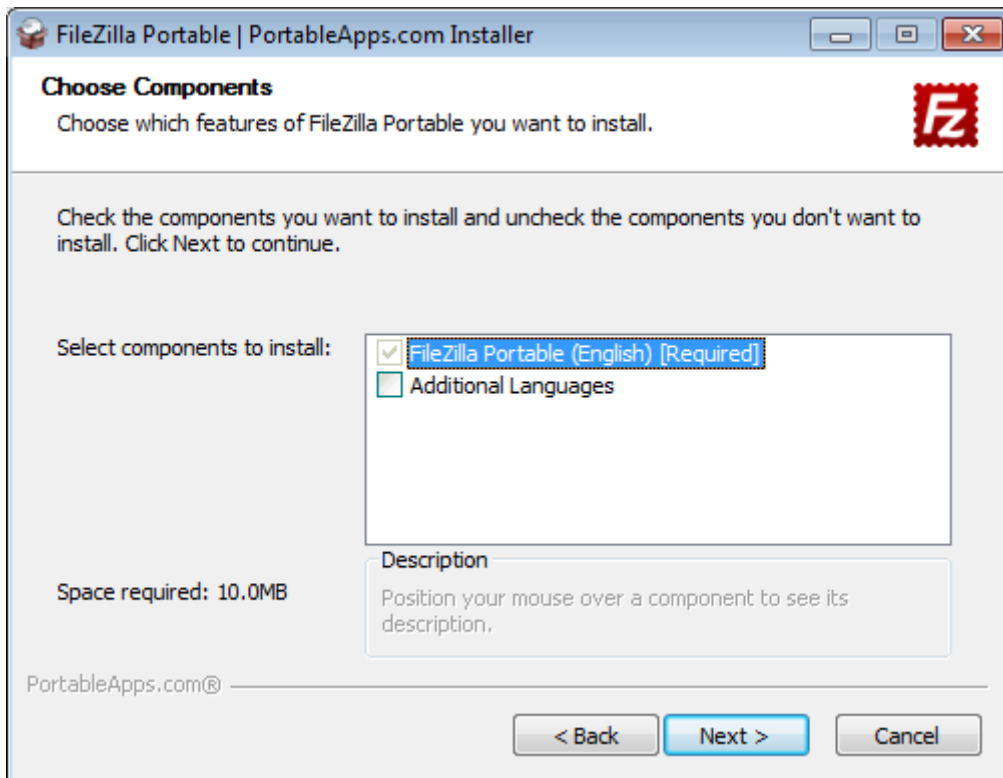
FileZilla Portable | PortableApps.com Installer

Choose Components

Choose which features of FileZilla Portable you want to install.

Check the components you want to install and uncheck the components you don't want to install. Click Next to continue.

Select components to install:

FileZilla Portable (English) [Required]

Additional Languages

Description

Position your mouse over a component to see its description.

Space required: 10.0MB

PortableApps.com®

< Back

Next >

Cancel